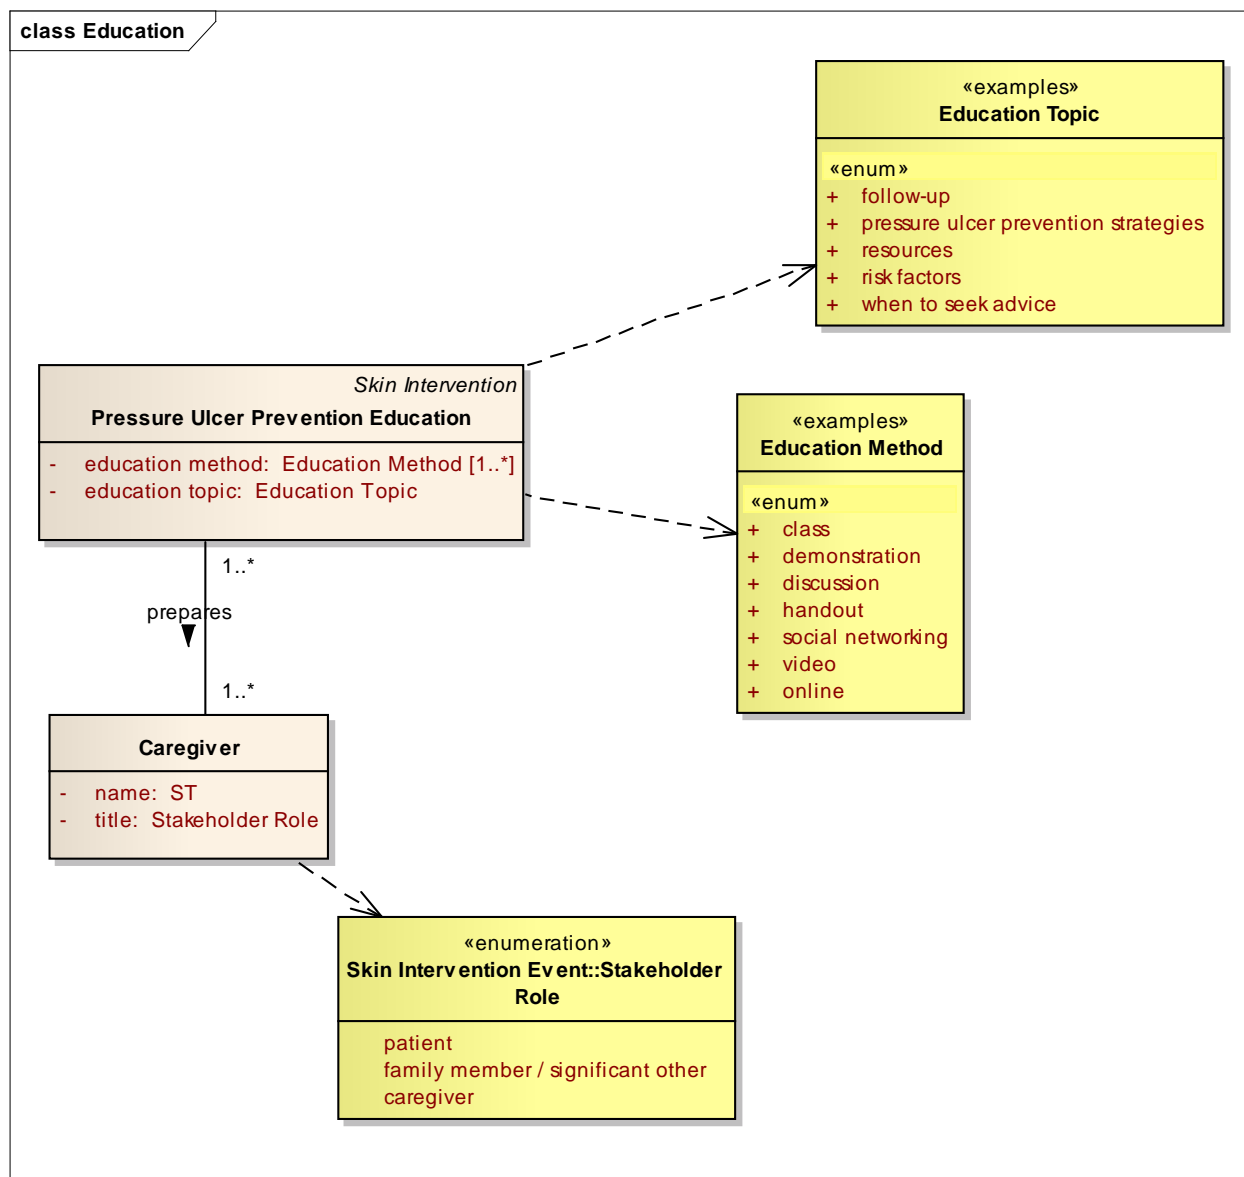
class Education

«examples»
Education Topic

«enum»
+ follow-up
+ pressure ulcer prevention strategies
+ resources
+ risk factors
+ when to seek advice

Skin Intervention
Pressure Ulcer Prevention Education

- education method: Education Method [1..*]
- education topic: Education Topic

«examples»
Education Method

«enum»
+ class
+ demonstration
+ discussion
+ handout
+ social networking
+ video
+ online

1..*

prepares

1..*

Caregiver

- name: ST
- title: Stakeholder Role

«enumeration»
Skin Intervention Event::Stakeholder Role

patient
family member / significant other
caregiver